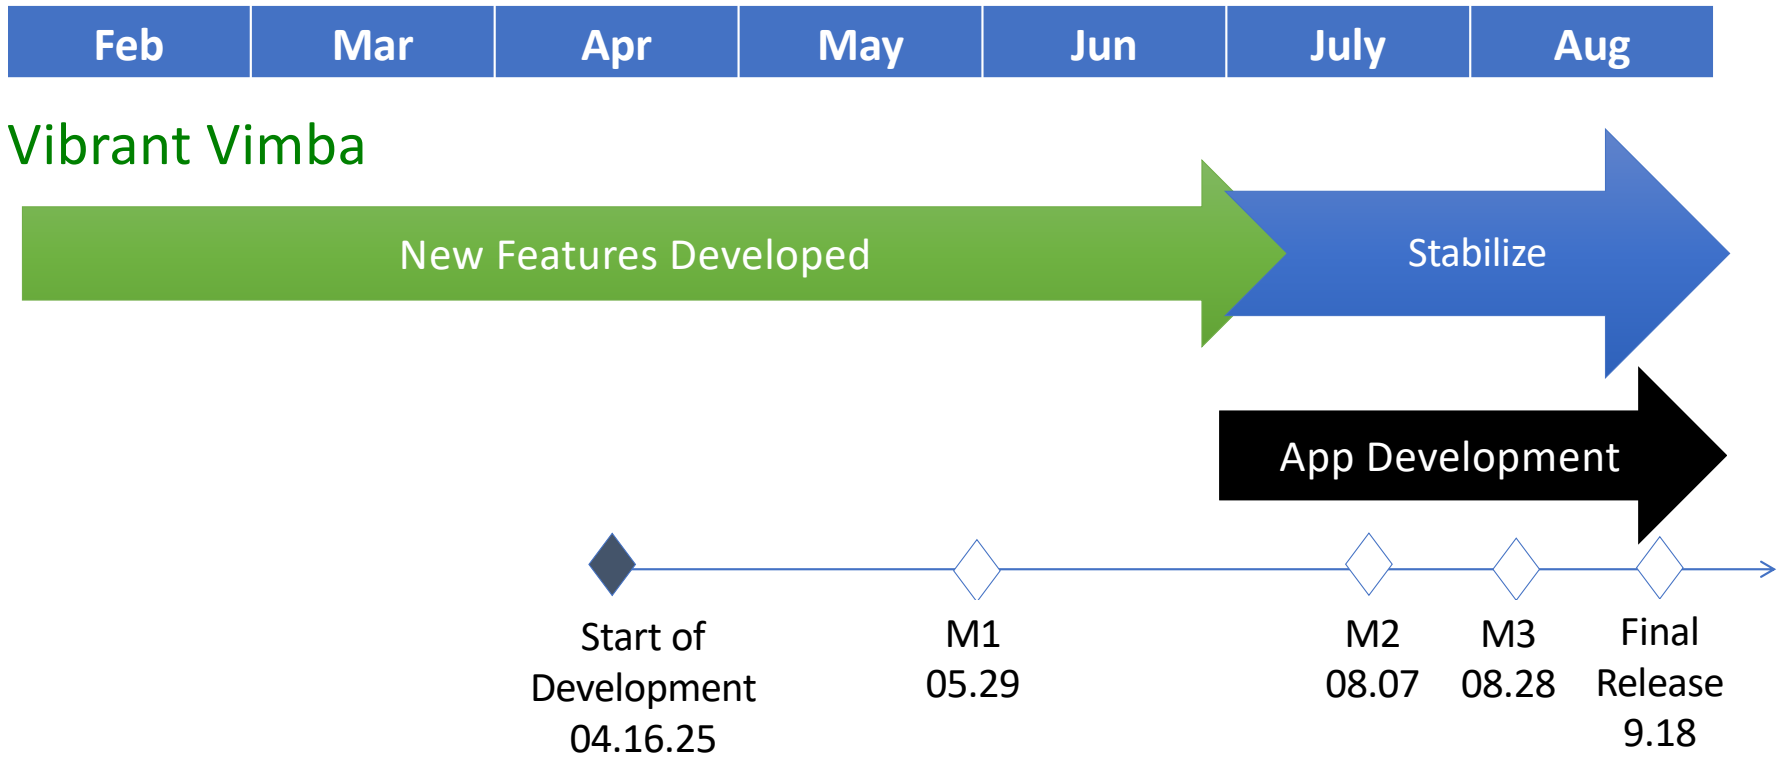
| Feb | Mar | Apr | May | Jun | July | Aug |
|---|---|---|---|---|---|---|

Vibrant Vimba

New Features Developed

Stabilize

App Development

Start of Development 04.16.25

M1 05.29

M2 08.07

M3 08.28

Final Release 9.18